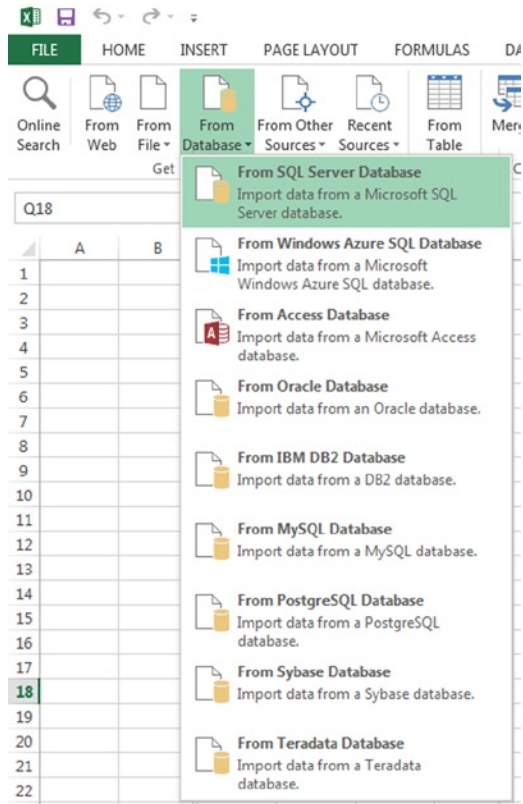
FILE HOME INSERT PAGE LAYOUT FORMULAS DA

Online Search | From Web | From File | From Database | From Other Sources | Recent Sources | From Table | Mer

Get

Q18

A B

1
2
3
4
5
6
7
8
9
10
11
12
13
14
15
16
17
18
19
20
21
22

From SQL Server Database
Import data from a Microsoft SQL Server database.

From Windows Azure SQL Database
Import data from a Microsoft Windows Azure SQL database.

From Access Database
Import data from a Microsoft Access database.

From Oracle Database
Import data from an Oracle database.

From IBM DB2 Database
Import data from a DB2 database.

From MySQL Database
Import data from a MySQL database.

From PostgreSQL Database
Import data from a PostgreSQL database.

From Sybase Database
Import data from a Sybase database.

From Teradata Database
Import data from a Teradata database.